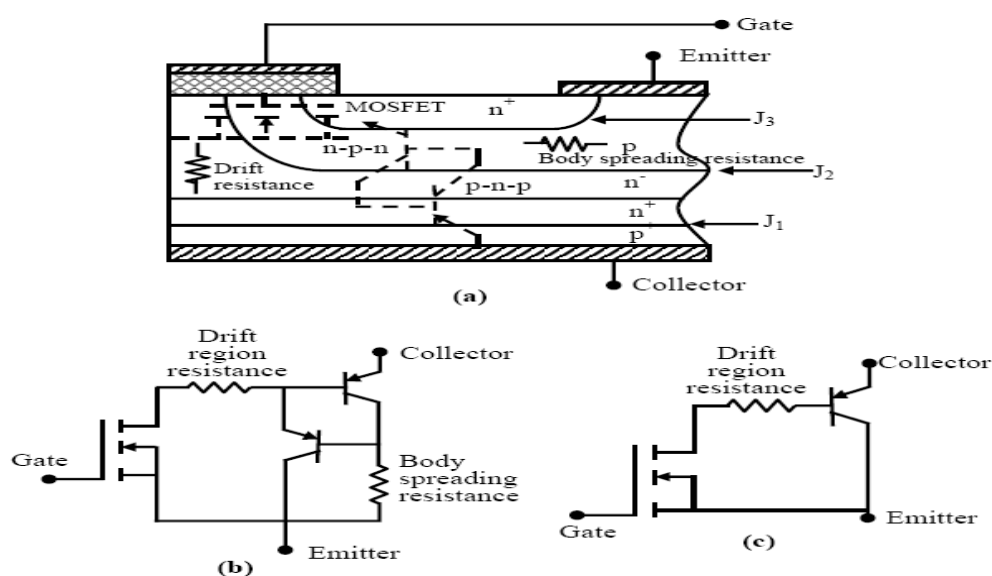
Gate

Emitter

MOSFET

$n^+$

$J_3$

n-p-n

p

Body spreading resistance

Drift resistance

p-n-p

$n^-$

$J_2$

$n^+$

$J_1$

$p^+$

Collector

(a)

Drift region resistance

Collector

Gate

Body spreading resistance

Emitter

(b)

Drift region resistance

Collector

Gate

Emitter

(c)